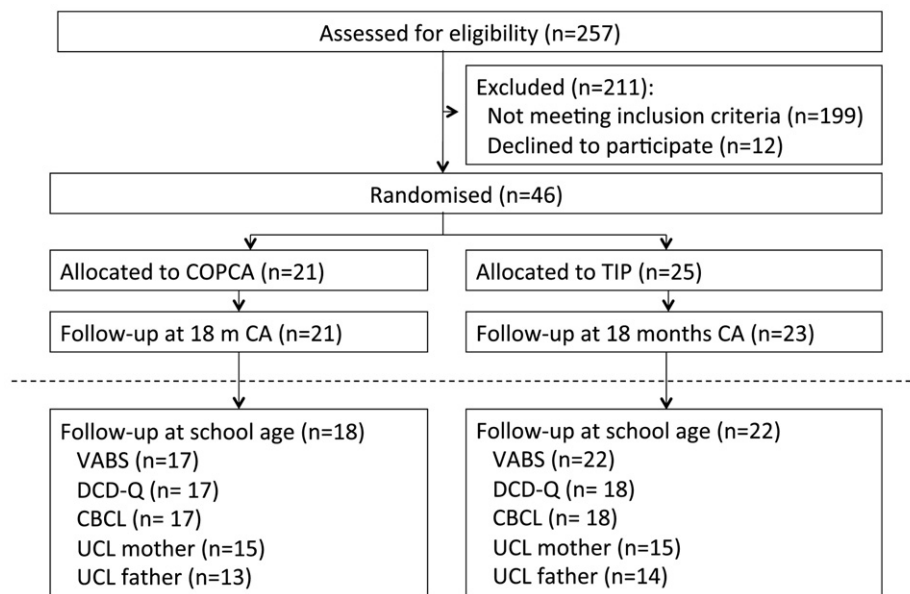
Assessed for eligibility (n=257)

Excluded (n=211):
Not meeting inclusion criteria (n=199)
Declined to participate (n=12)

Randomised (n=46)

Allocated to COPCA (n=21)

Follow-up at 18 m CA (n=21)

Follow-up at school age (n=18)
VABS (n=17)
DCD-Q (n= 17)
CBCL (n= 17)
UCL mother (n=15)
UCL father (n=13)

Allocated to TIP (n=25)

Follow-up at 18 months CA (n=23)

Follow-up at school age (n=22)
VABS (n=22)
DCD-Q (n= 18)
CBCL (n= 18)
UCL mother (n=15)
UCL father (n=14)